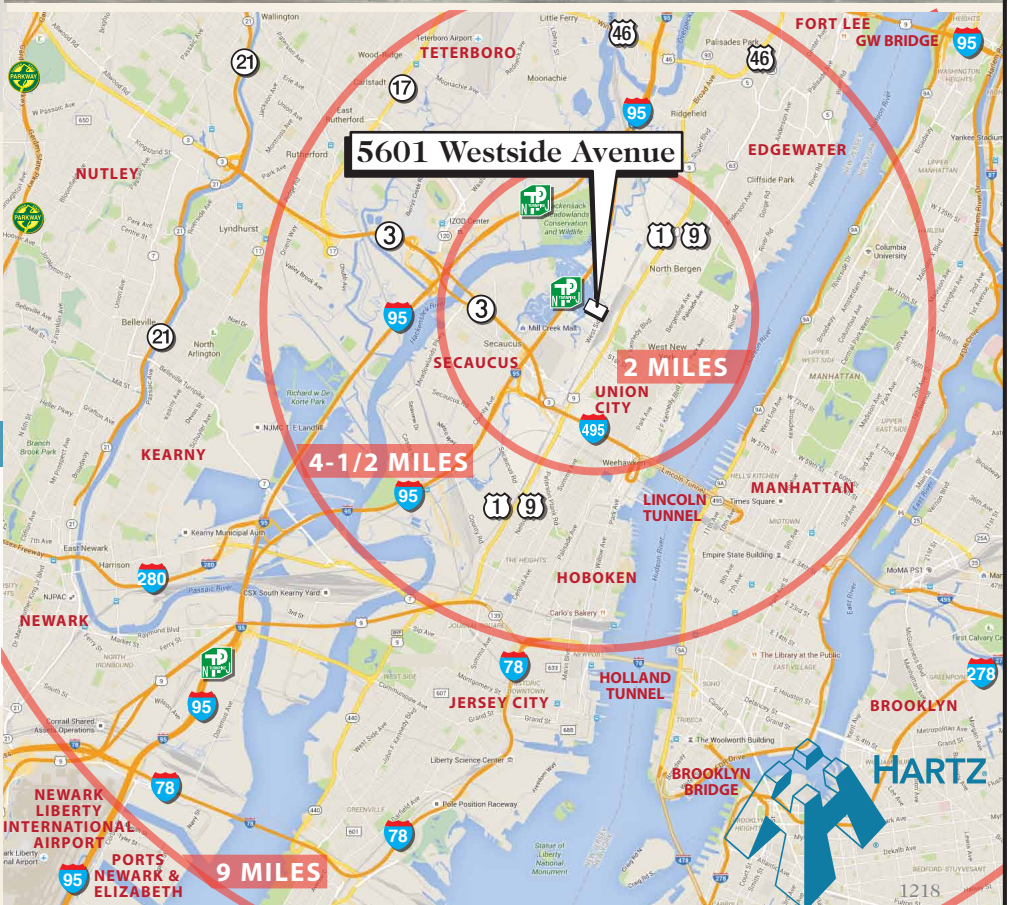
5601 Westside Avenue

FORT LEE
GW BRIDGE
TETERBORO
EDGEWATER
NUTLEY
SECAUCUS
2 MILES
UNION CITY
4-1/2 MILES
KEARNY
MANHATTAN
LINCOLN TUNNEL
HOBOKEN
NEWARK
HOLLAND TUNNEL
JERSEY CITY
BROOKLYN
BROOKLYN BRIDGE
NEWARK LIBERTY INTERNATIONAL AIRPORT
PORTS NEWARK & ELIZABETH
9 MILES
HARTZ
1218

Wallington
Little Ferry
Palisades Park
Wood-Ridge
Carlstadt
Moonachie
Teterboro Airport
East Rutherford
Ridgefield
Rutherford
Lyndhurst
Cliffside Park
IZOD Center
Hackensack Meadowlands Conservation and Wildlife
North Bergen
Mill Creek Mall
West New York
Belleville
North Arlington
Secaucus
Richard W. DeKorte Park
NJMC 1-E Landfill
Weehawken
Branch Brook Park
Times Square
Kearny Municipal Auth
East Newark
Harrison
Empire State Building
MoMA PS1
NJPAC
CSX South Kearny Yard
Carlo's Bakery
The Library at the Public
The Woolworth Building
Liberty Science Center
Pole Position Raceway
Statue of Liberty National Monument
Conrail Shared Assets Operations
Columbia University
Yankee Stadium
First Calvary Cem
THE HEIGHTS
HISTORIC DOWNTOWN
GREENVILLE
MIDTOWN
HELL'S KITCHEN
UPPER WEST SIDE
UPPER EAST SIDE
EAST VILLAGE
SOHO
TRIBECA
GREENPOINT
BEDFORD-STUYVESANT
NORTH IRONBOUND
PARKWAY
NJ TPK
21
17
46
95
3
1 9
495
280
78
278